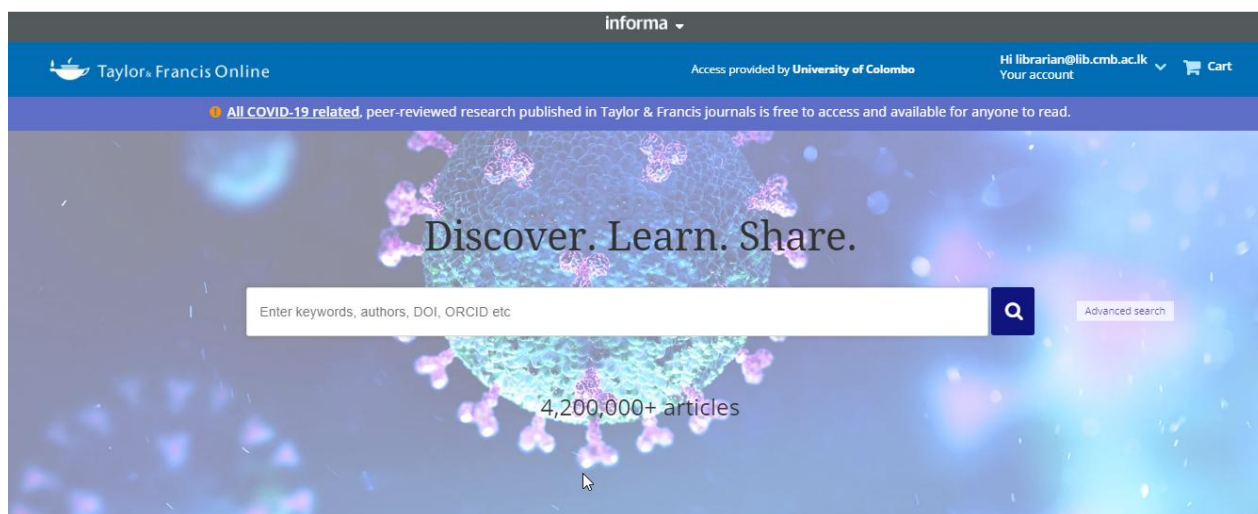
informa

Taylor & Francis Online

Access provided by University of Colombo

Hi librarian@lib.cmb.ac.lk
Your account

Cart

All COVID-19 related, peer-reviewed research published in Taylor & Francis journals is free to access and available for anyone to read.

Discover. Learn. Share.

Enter keywords, authors, DOI, ORCID etc

Advanced search

4,200,000+ articles